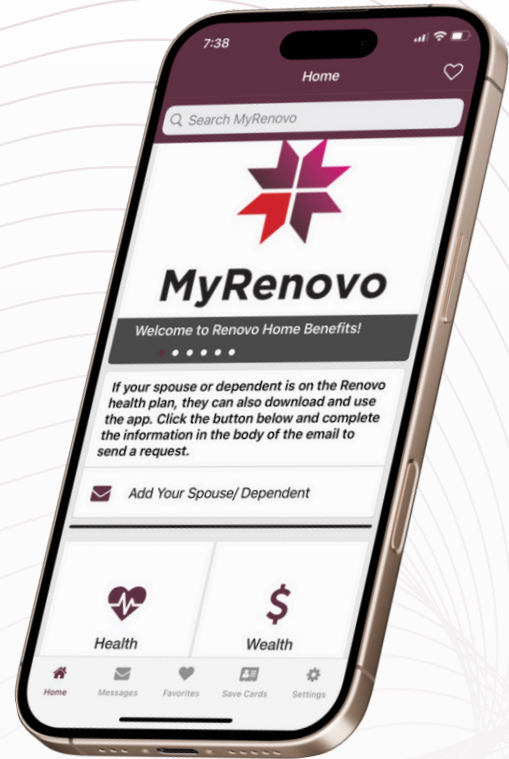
7:38

Home

Search MyRenovo

MyRenovo

Welcome to Renovo Home Benefits!

If your spouse or dependent is on the Renovo health plan, they can also download and use the app. Click the button below and complete the information in the body of the email to send a request.

Add Your Spouse/ Dependent

Health

$

Wealth

Home Messages Favorites Save Cards Settings